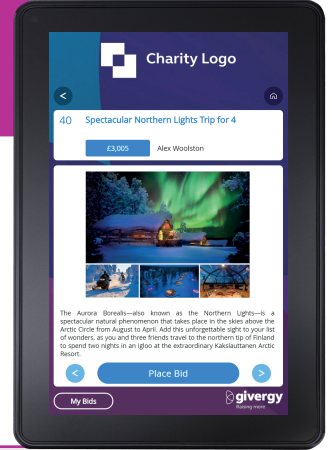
Charity Logo

<

40 Spectacular Northern Lights Trip for 4

£3,005 Alex Woolston

The Aurora Borealis—also known as the Northern Lights—is a spectacular natural phenomenon that takes place in the skies above the Arctic Circle from August to April. Add this unforgettable sight to your list of wonders, as you and three friends travel to the northern tip of Finland to spend two nights in an igloo at the extraordinary Kakslauttanen Arctic Resort.

<

Place Bid

>

My Bids

givergy
Raising more